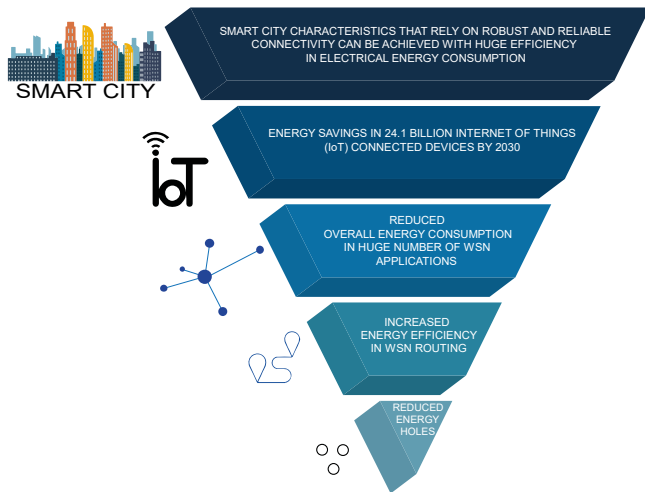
SMART CITY

SMART CITY CHARACTERISTICS THAT RELY ON ROBUST AND RELIABLE CONNECTIVITY CAN BE ACHIEVED WITH HUGE EFFICIENCY IN ELECTRICAL ENERGY CONSUMPTION

IoT

ENERGY SAVINGS IN 24.1 BILLION INTERNET OF THINGS (IoT) CONNECTED DEVICES BY 2030

REDUCED OVERALL ENERGY CONSUMPTION IN HUGE NUMBER OF WSN APPLICATIONS

INCREASED ENERGY EFFICIENCY IN WSN ROUTING

REDUCED ENERGY HOLES